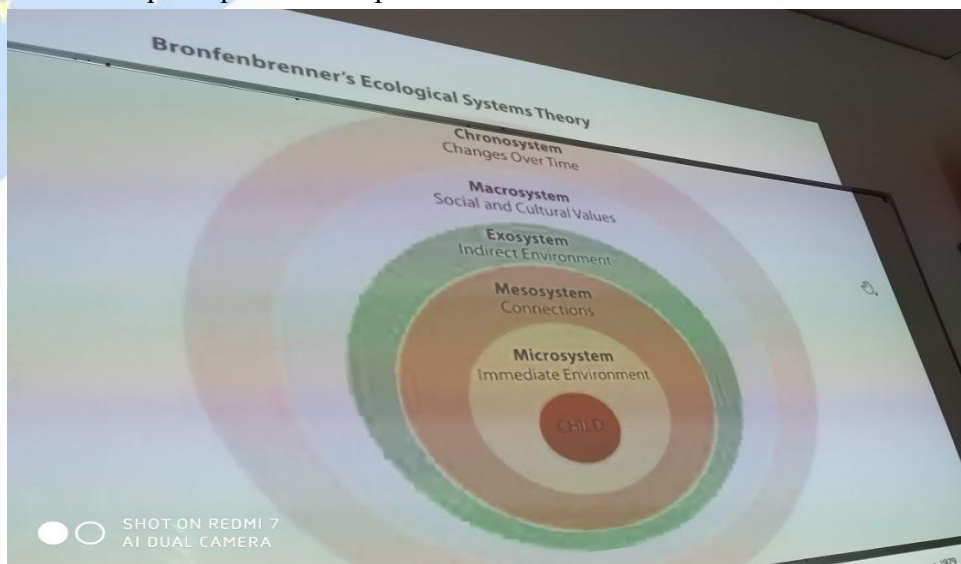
Bronfenbrenner's Ecological Systems Theory

Chronosystem
Changes Over Time

Macrosystem
Social and Cultural Values

Exosystem
Indirect Environment

Mesosystem
Connections

Microsystem
Immediate Environment

CHILD

SHOT ON REDMI 7
AI DUAL CAMERA

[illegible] 1979